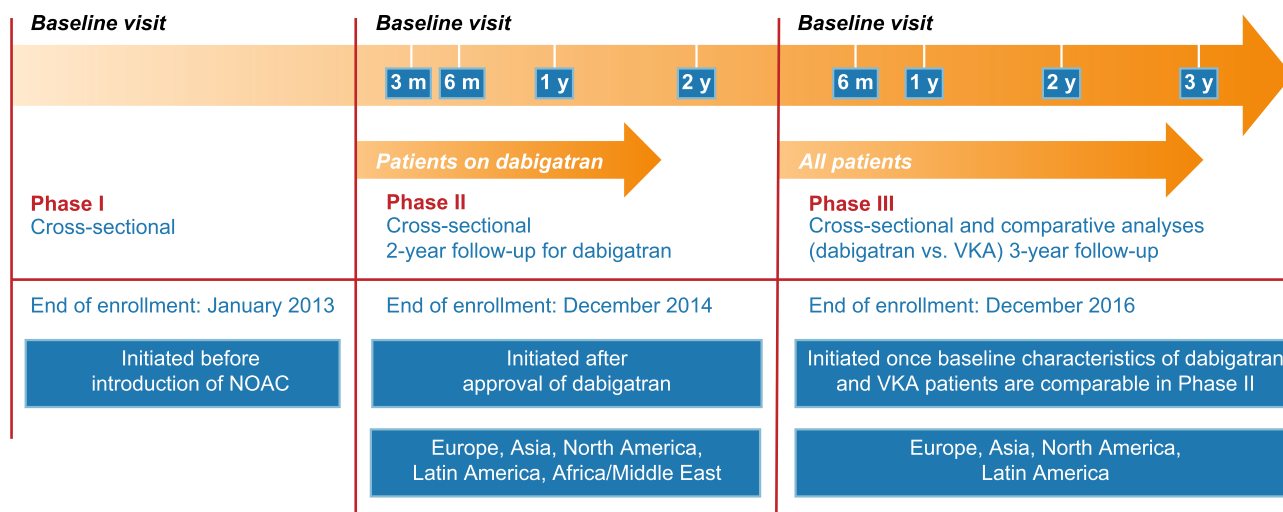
Baseline visit

Baseline visit

3 m 6 m 1 y 2 y

Baseline visit

6 m 1 y 2 y 3 y

Patients on dabigatran

All patients

Phase I
Cross-sectional

Phase II
Cross-sectional
2-year follow-up for dabigatran

Phase III
Cross-sectional and comparative analyses (dabigatran vs. VKA) 3-year follow-up

End of enrollment: January 2013

End of enrollment: December 2014

End of enrollment: December 2016

Initiated before introduction of NOAC

Initiated after approval of dabigatran

Initiated once baseline characteristics of dabigatran and VKA patients are comparable in Phase II

Europe, Asia, North America, Latin America, Africa/Middle East

Europe, Asia, North America, Latin America